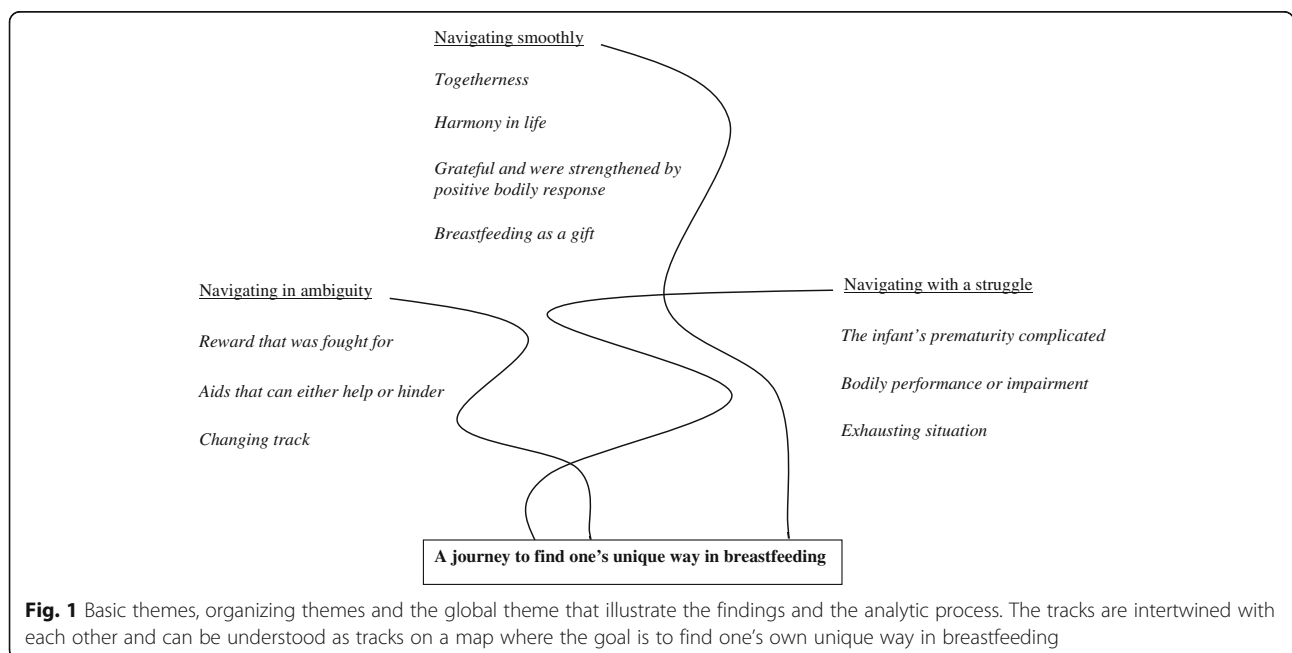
Navigating smoothly

*Togetherness*

*Harmony in life*

*Grateful and were strengthened by positive bodily response*

*Breastfeeding as a gift*

Navigating in ambiguity

*Reward that was fought for*

*Aids that can either help or hinder*

*Changing track*

Navigating with a struggle

*The infant's prematurity complicated*

*Bodily performance or impairment*

*Exhausting situation*

**A journey to find one's unique way in breastfeeding**

**Fig. 1** Basic themes, organizing themes and the global theme that illustrate the findings and the analytic process. The tracks are intertwined with each other and can be understood as tracks on a map where the goal is to find one's own unique way in breastfeeding